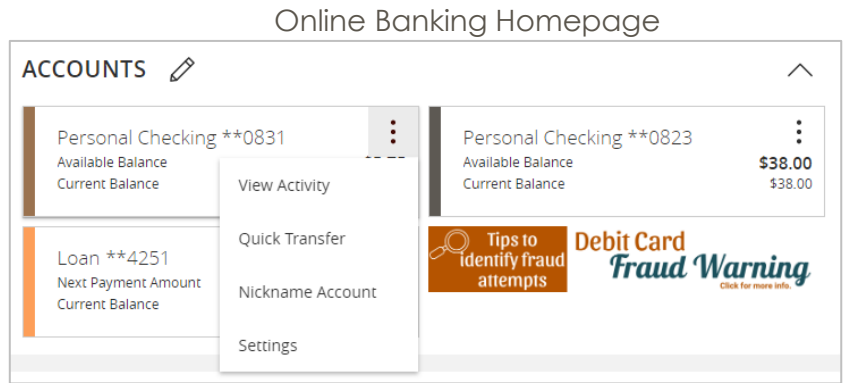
Online Banking Homepage

ACCOUNTS

Personal Checking **0831
Available Balance
Current Balance

View Activity
Quick Transfer
Nickname Account
Settings

Personal Checking **0823
Available Balance $38.00
Current Balance $38.00

Loan **4251
Next Payment Amount
Current Balance

Tips to identify fraud attempts

Debit Card Fraud Warning
Click for more info.